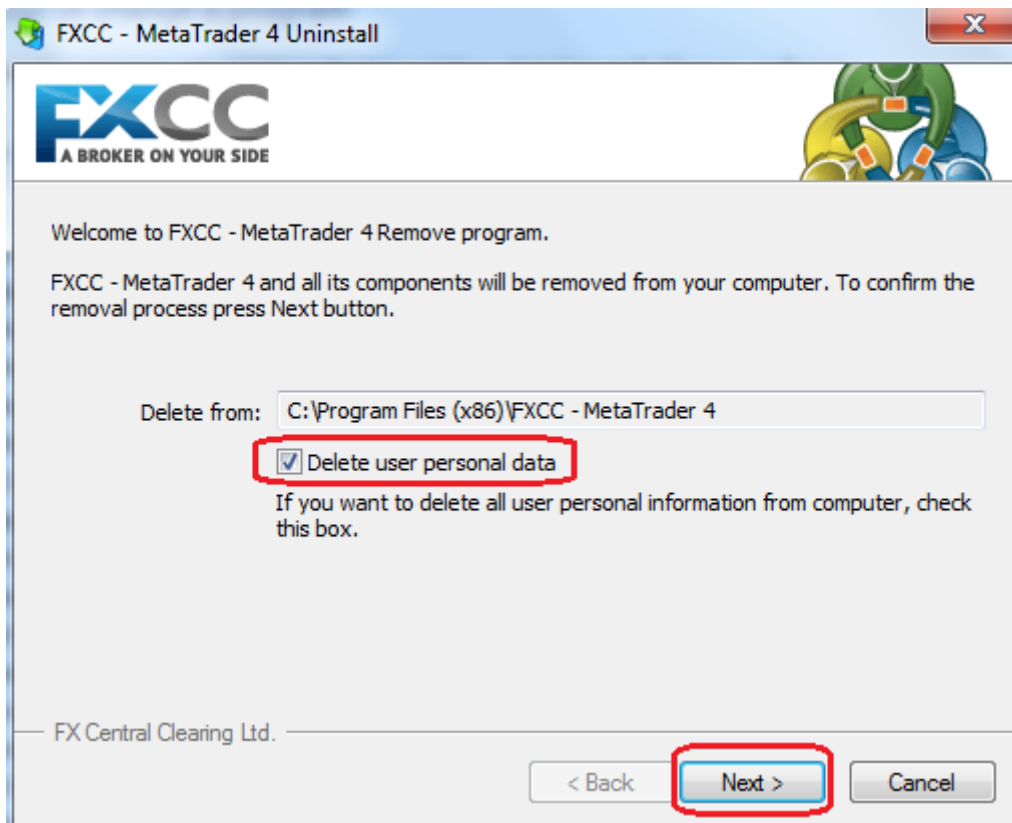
FXCC - MetaTrader 4 Uninstall

X

FXCC
A BROKER ON YOUR SIDE

Welcome to FXCC - MetaTrader 4 Remove program.

FXCC - MetaTrader 4 and all its components will be removed from your computer. To confirm the removal process press Next button.

Delete from: C:\Program Files (x86)\FXCC - MetaTrader 4

Delete user personal data

If you want to delete all user personal information from computer, check this box.

FX Central Clearing Ltd.

< Back

Next >

Cancel